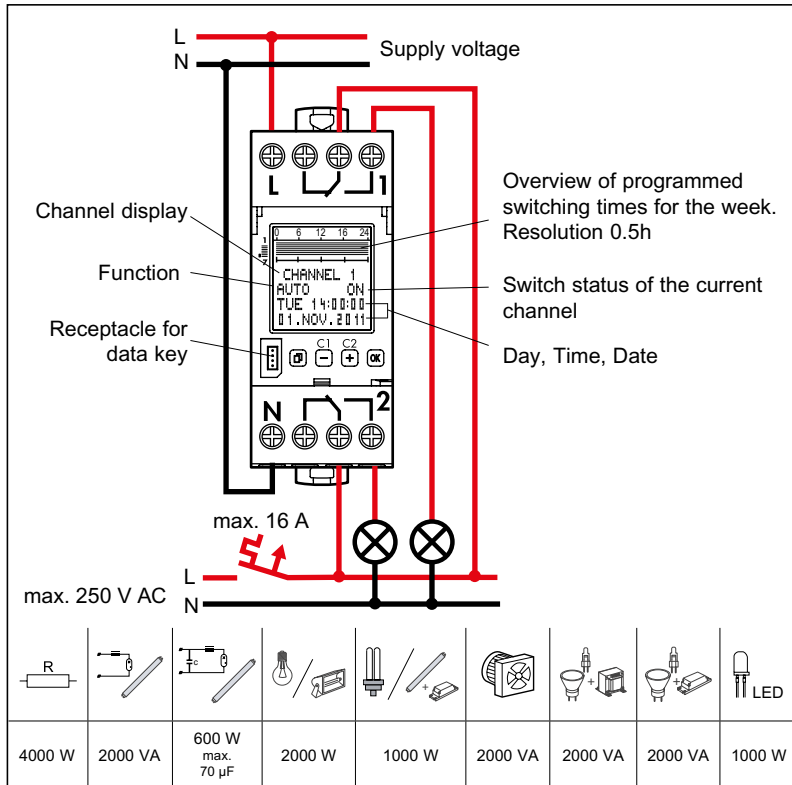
L
N
Supply voltage

L 1

Channel display

0 6 12 16 24
1
2

Overview of programmed switching times for the week. Resolution 0.5h

Function

CHANNEL 1
AUTO ON
TUE 14:00:00
01.NOV.2011

Switch status of the current channel

Receptacle for data key

C1 C2
OK

Day, Time, Date

N 2

max. 16 A

L
max. 250 V AC N

| R | | C | | | | | | LED |
|---|---|---|---|---|---|---|---|---|
| 4000 W | 2000 VA | 600 W max. 70 µF | 2000 W | 1000 W | 2000 VA | 2000 VA | 2000 VA | 1000 W |